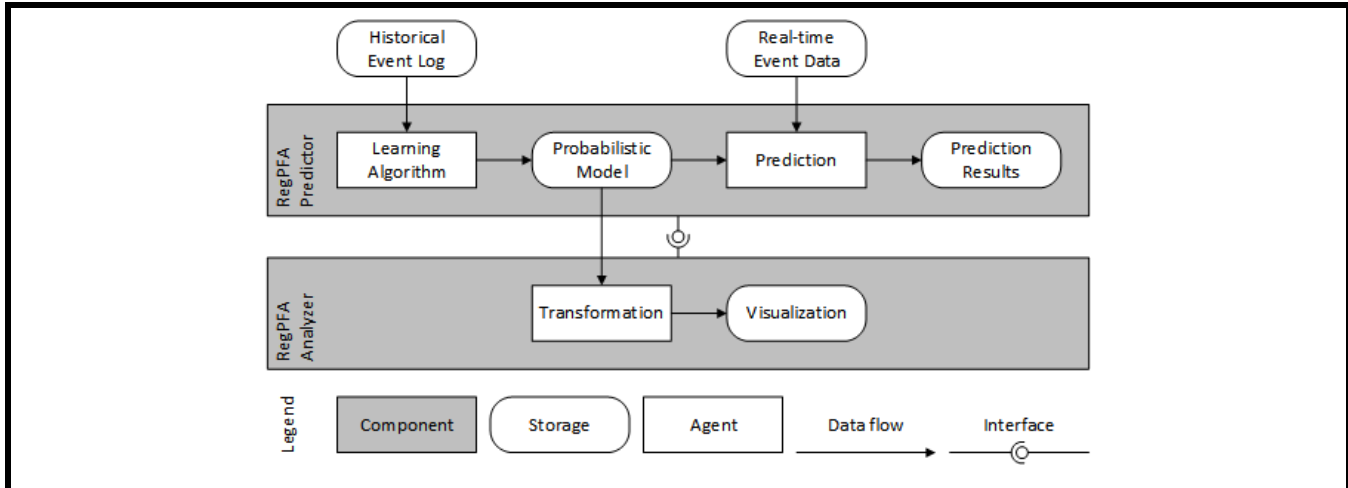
Historical Event Log

Real-time Event Data

RegPFA Predictor

Learning Algorithm

Probabilistic Model

Prediction

Prediction Results

RegPFA Analyzer

Transformation

Visualization

Legend

Component

Storage

Agent

Data flow

Interface